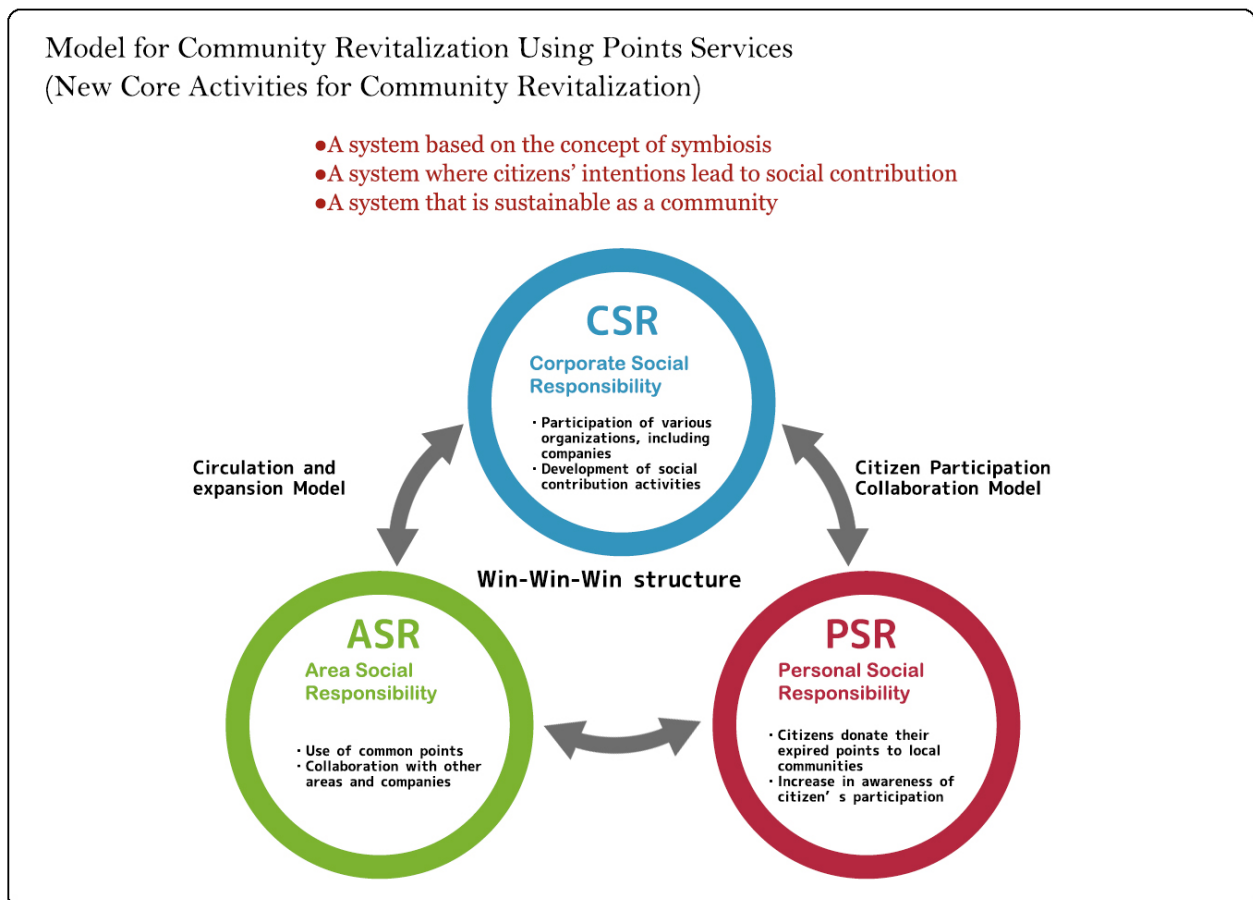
Model for Community Revitalization Using Points Services
(New Core Activities for Community Revitalization)

●A system based on the concept of symbiosis
●A system where citizens' intentions lead to social contribution
●A system that is sustainable as a community

CSR
Corporate Social Responsibility
・Participation of various organizations, including companies
・Development of social contribution activities

Circulation and expansion Model

Citizen Participation Collaboration Model

Win-Win-Win structure

ASR
Area Social Responsibility
・Use of common points
・Collaboration with other areas and companies

PSR
Personal Social Responsibility
・Citizens donate their expired points to local communities
・Increase in awareness of citizen' s participation